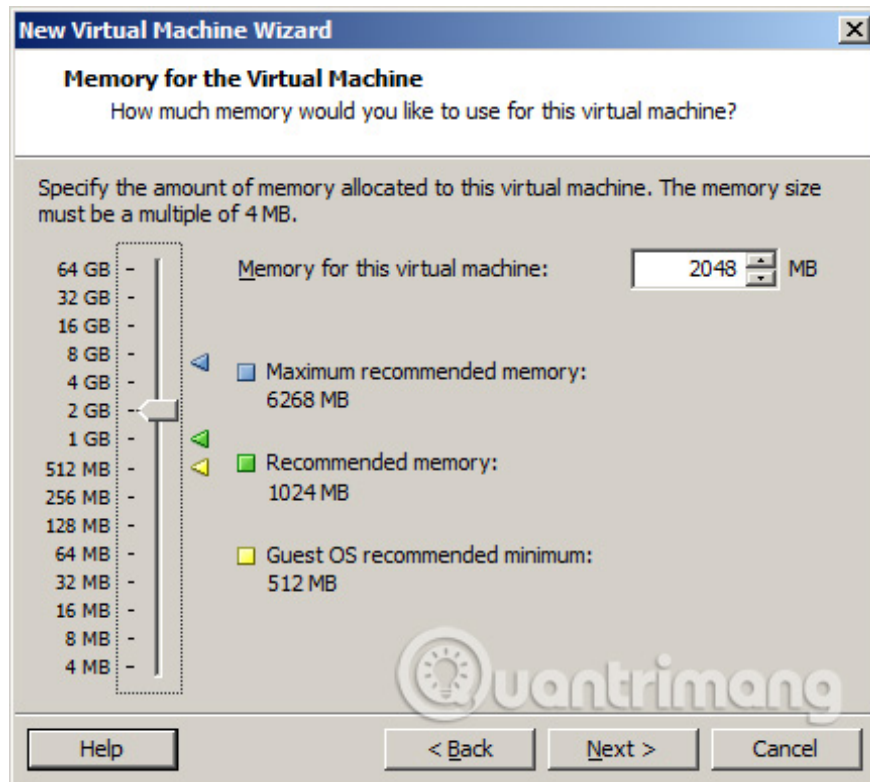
New Virtual Machine Wizard

Memory for the Virtual Machine
How much memory would you like to use for this virtual machine?

Specify the amount of memory allocated to this virtual machine. The memory size must be a multiple of 4 MB.

64 GB
32 GB
16 GB
8 GB
4 GB
2 GB
1 GB
512 MB
256 MB
128 MB
64 MB
32 MB
16 MB
8 MB
4 MB

Memory for this virtual machine: 2048 MB

Maximum recommended memory:
6268 MB

Recommended memory:
1024 MB

Guest OS recommended minimum:
512 MB

Quantrimang

Help
< Back
Next >
Cancel